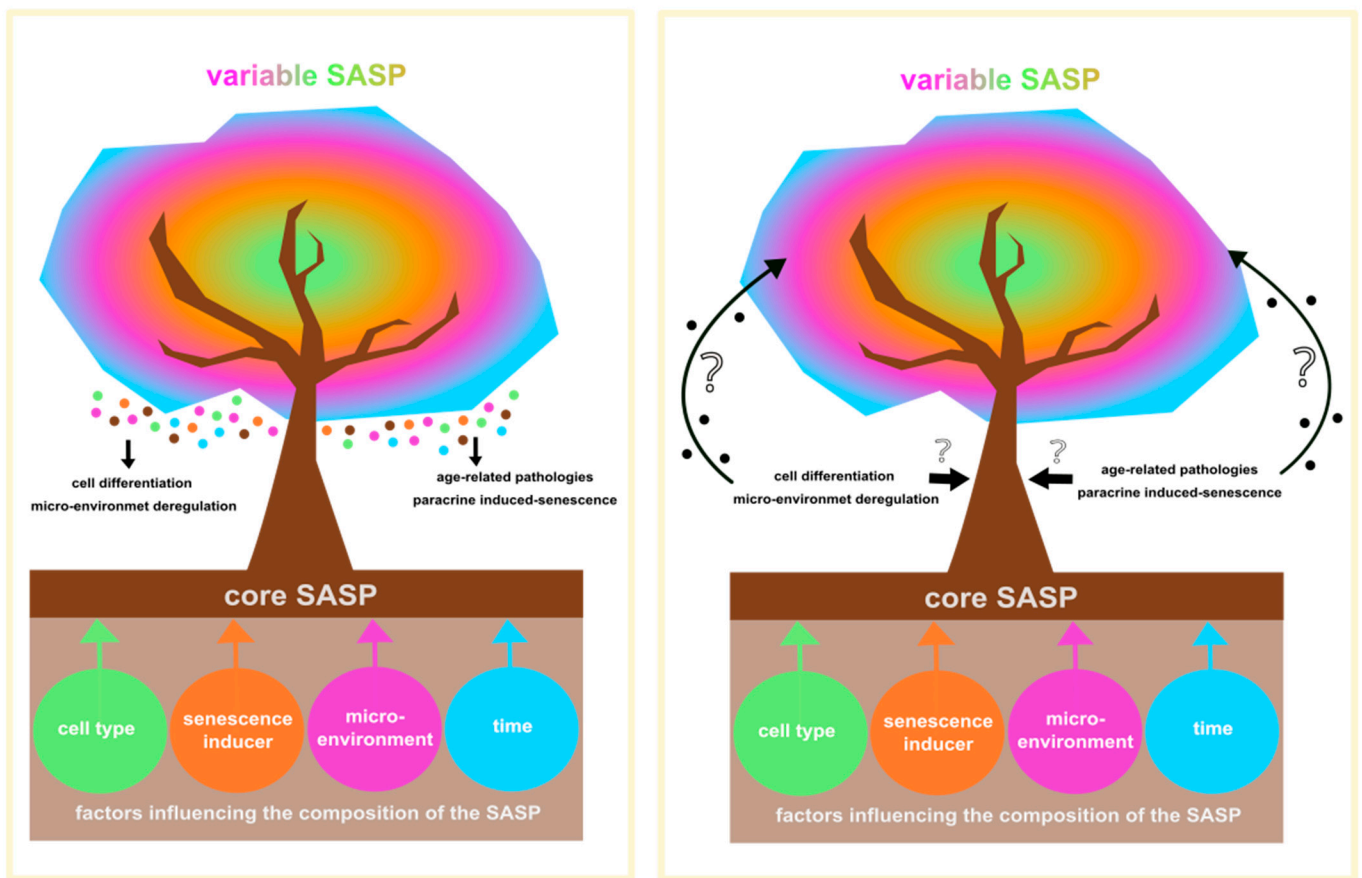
variable SASP

cell differentiation
micro-environmet deregulation

age-related pathologies
paracrine induced-senescence

core SASP

cell type

senescence inducer

micro-environment

time

factors influencing the composition of the SASP

variable SASP

?

?

?

?

cell differentiation
micro-environmet deregulation

age-related pathologies
paracrine induced-senescence

core SASP

cell type

senescence inducer

micro-environment

time

factors influencing the composition of the SASP